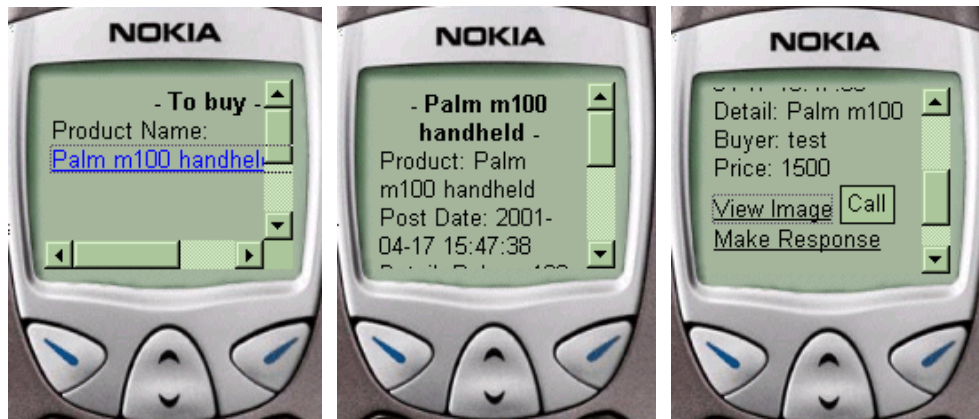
NOKIA

- To buy -
Product Name:
Palm m100 handhel

NOKIA

- Palm m100 handheld -
Product: Palm m100 handheld
Post Date: 2001-04-17 15:47:38
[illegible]

NOKIA

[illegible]
Detail: Palm m100
Buyer: test
Price: 1500
View Image Call
Make Response